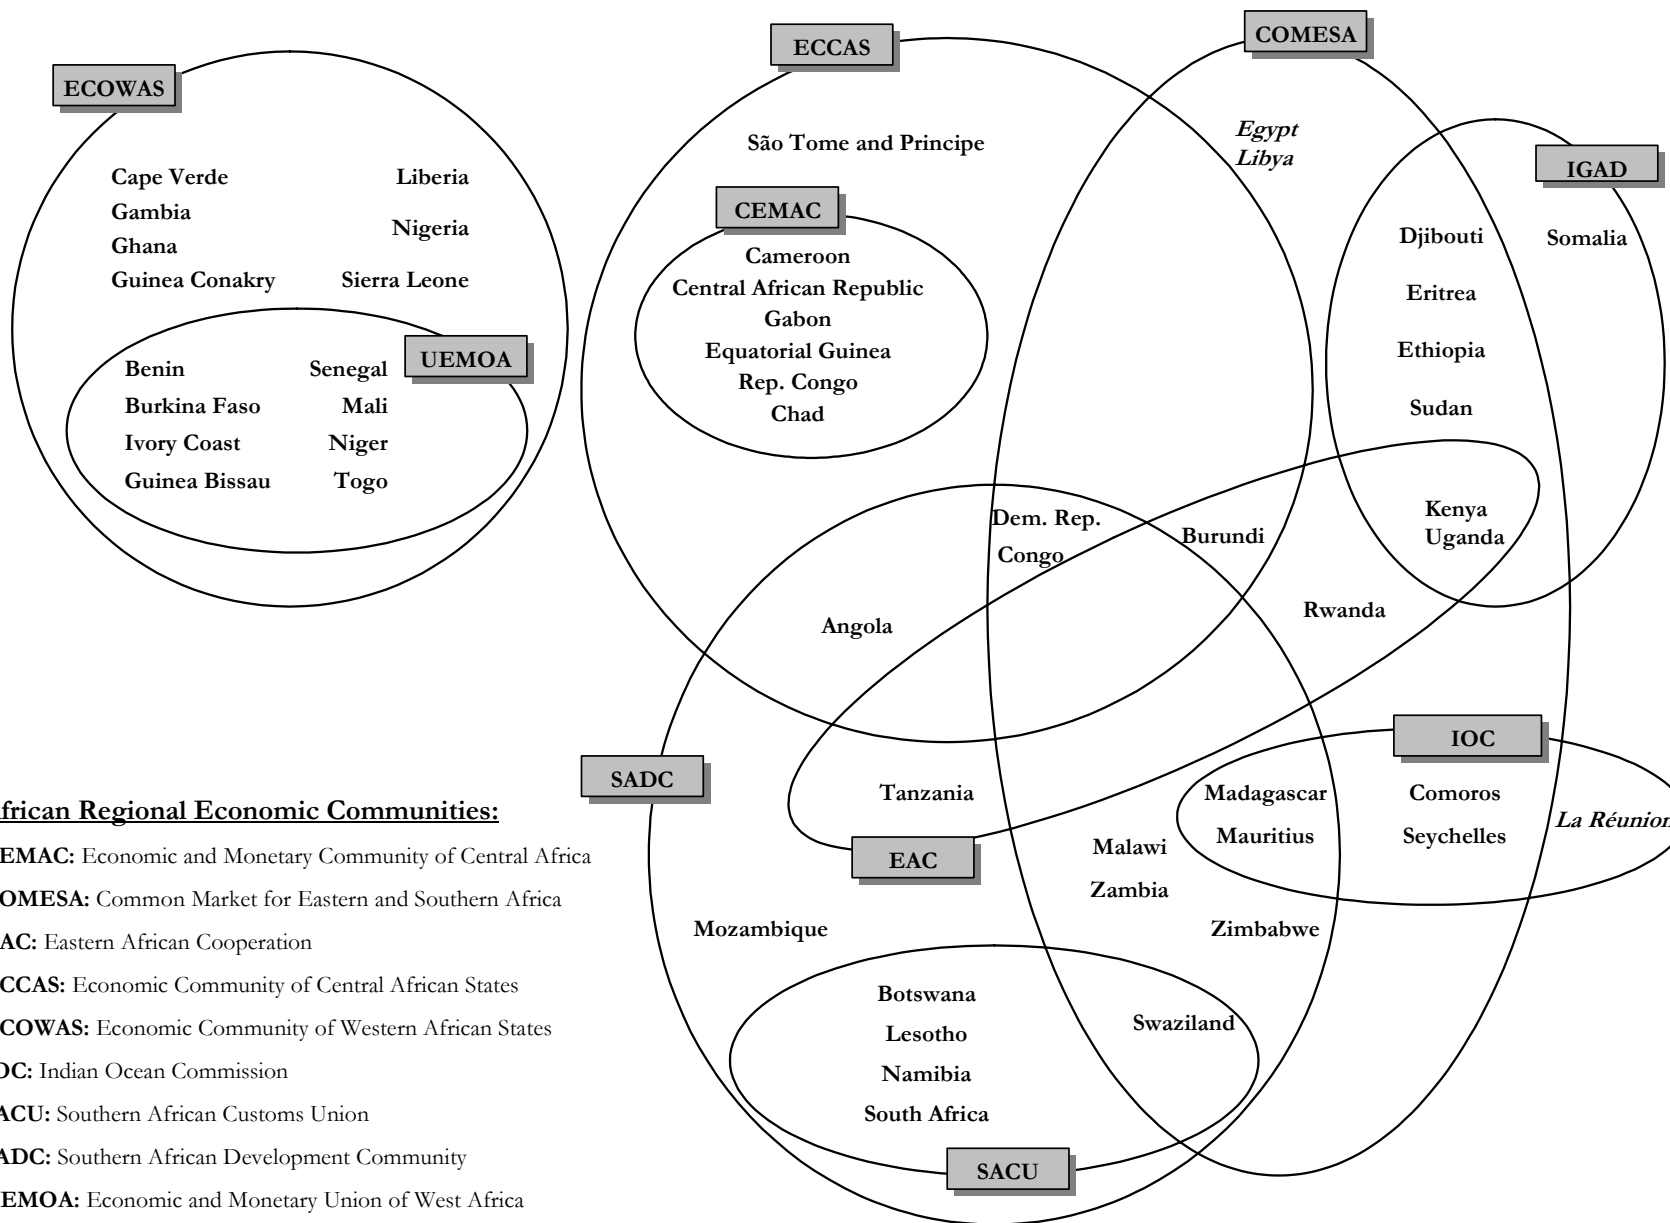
ECOWAS

Cape Verde
Gambia
Ghana
Guinea Conakry

Liberia
Nigeria
Sierra Leone

UEMOA

Benin
Burkina Faso
Ivory Coast
Guinea Bissau

Senegal
Mali
Niger
Togo

ECCAS

São Tome and Principe

CEMAC

Cameroon
Central African Republic
Gabon
Equatorial Guinea
Rep. Congo
Chad

COMESA

*Egypt*
*Libya*

IGAD

Djibouti
Eritrea
Ethiopia
Sudan

Somalia

Dem. Rep. Congo

Burundi

Kenya
Uganda

Angola

Rwanda

SADC

Tanzania

EAC

IOC

Madagascar
Mauritius

Comoros
Seychelles

*La Réunion*

Malawi
Zambia

Zimbabwe

Mozambique

Botswana
Lesotho
Namibia
South Africa

Swaziland

SACU

frican Regional Economic Communities:

EMAC: Economic and Monetary Community of Central Africa
OMESA: Common Market for Eastern and Southern Africa
AC: Eastern African Cooperation
CCAS: Economic Community of Central African States
COWAS: Economic Community of Western African States
OC: Indian Ocean Commission
ACU: Southern African Customs Union
ADC: Southern African Development Community
EMOA: Economic and Monetary Union of West Africa